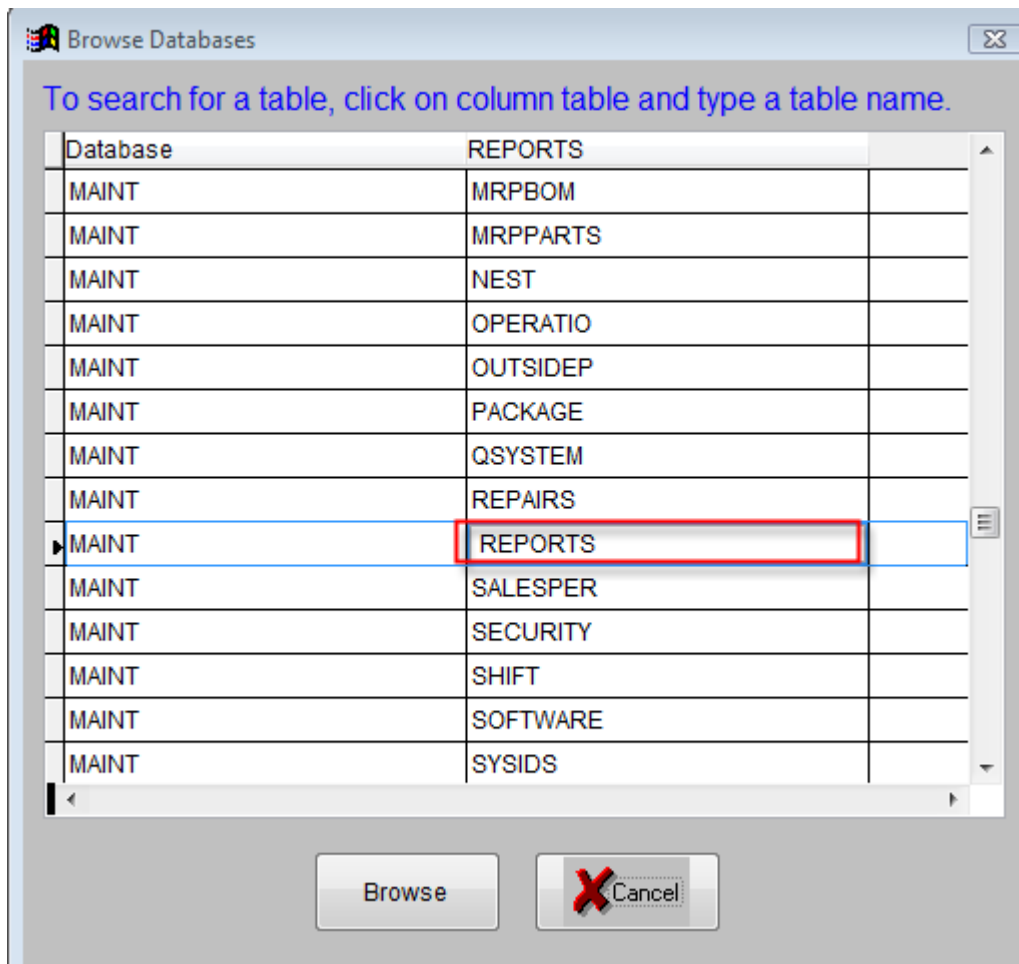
Browse Databases

To search for a table, click on column table and type a table name.

| Database | REPORTS |
|---|---|
| MAINT | MRPBOM |
| MAINT | MRPPARTS |
| MAINT | NEST |
| MAINT | OPERATIO |
| MAINT | OUTSIDEP |
| MAINT | PACKAGE |
| MAINT | QSYSTEM |
| MAINT | REPAIRS |
| MAINT | REPORTS |
| MAINT | SALESPER |
| MAINT | SECURITY |
| MAINT | SHIFT |
| MAINT | SOFTWARE |
| MAINT | SYSIDS |

Browse

Cancel